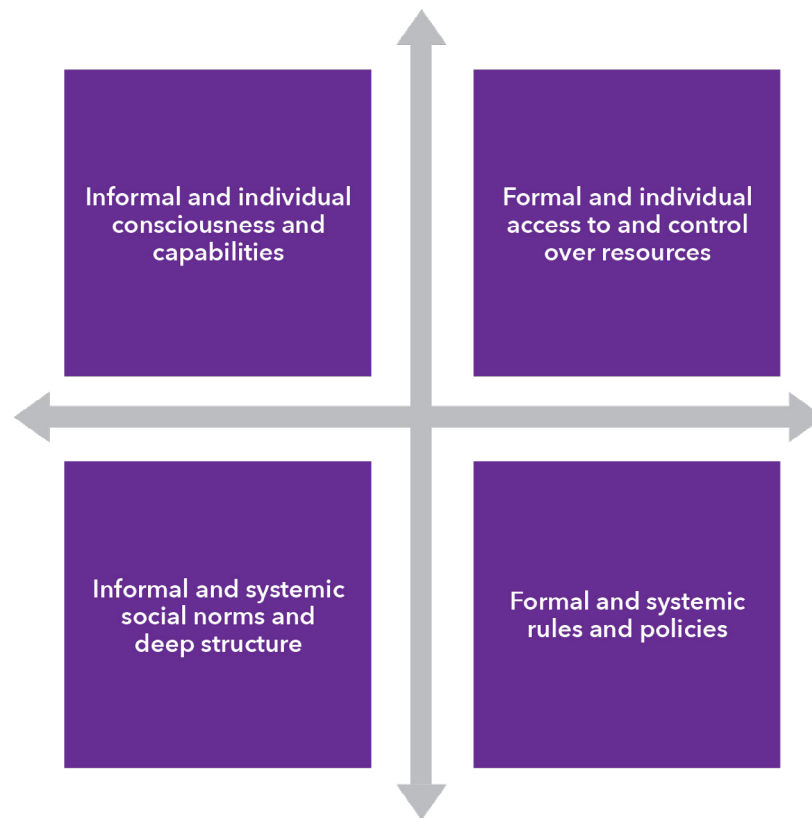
Informal and individual consciousness and capabilities

Formal and individual access to and control over resources

Informal and systemic social norms and deep structure

Formal and systemic rules and policies